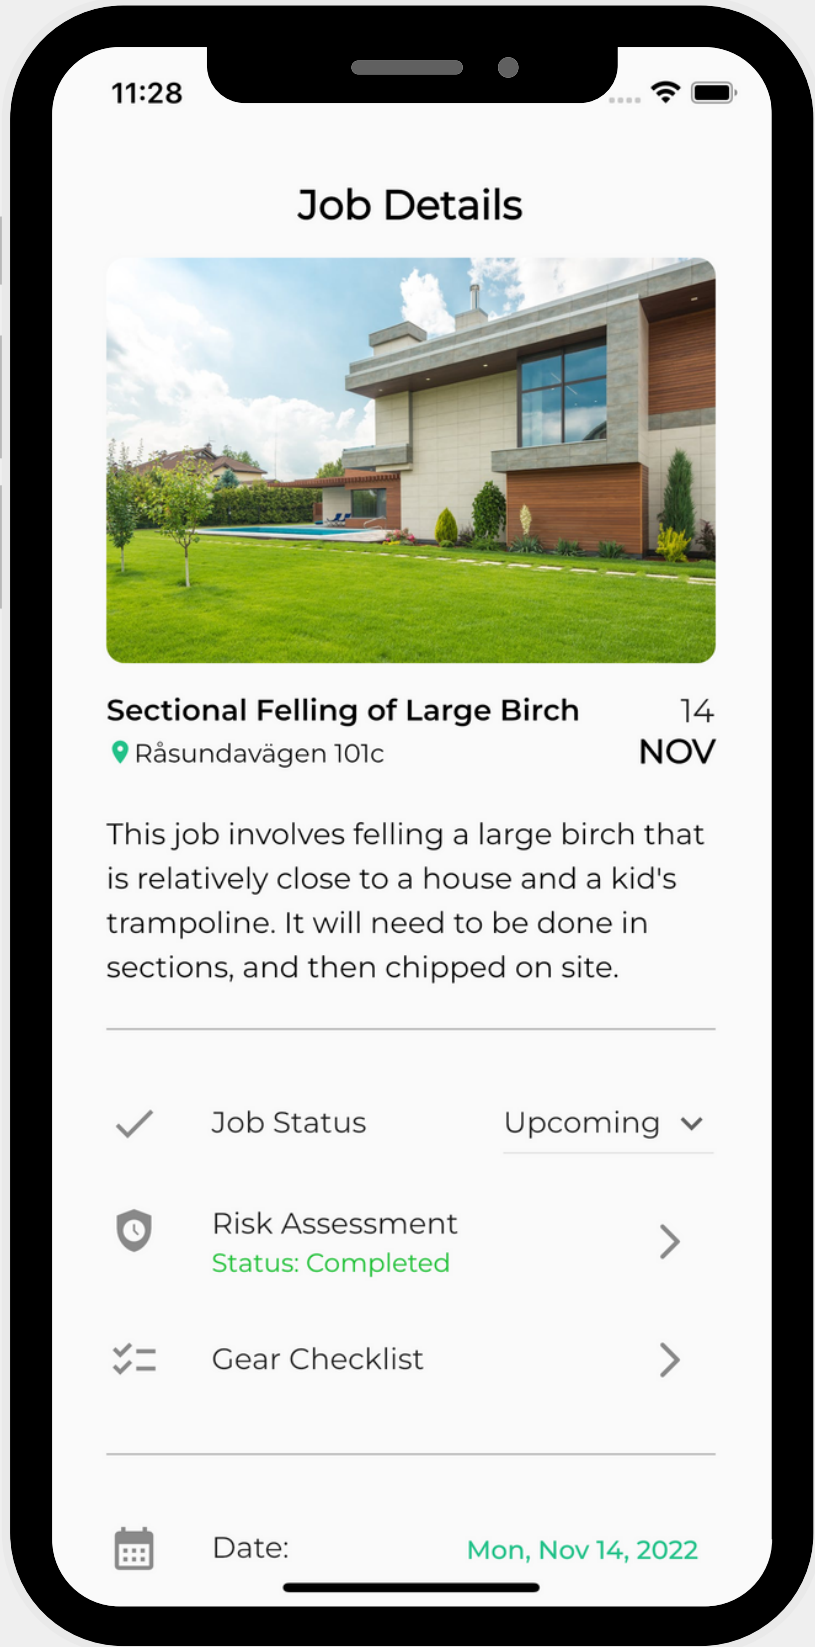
11:28

Job Details

Sectional Felling of Large Birch
Råsundavägen 101c

14
NOV

This job involves felling a large birch that is relatively close to a house and a kid's trampoline. It will need to be done in sections, and then chipped on site.

Job Status
Upcoming

Risk Assessment
Status: Completed

Gear Checklist

Date:
Mon, Nov 14, 2022